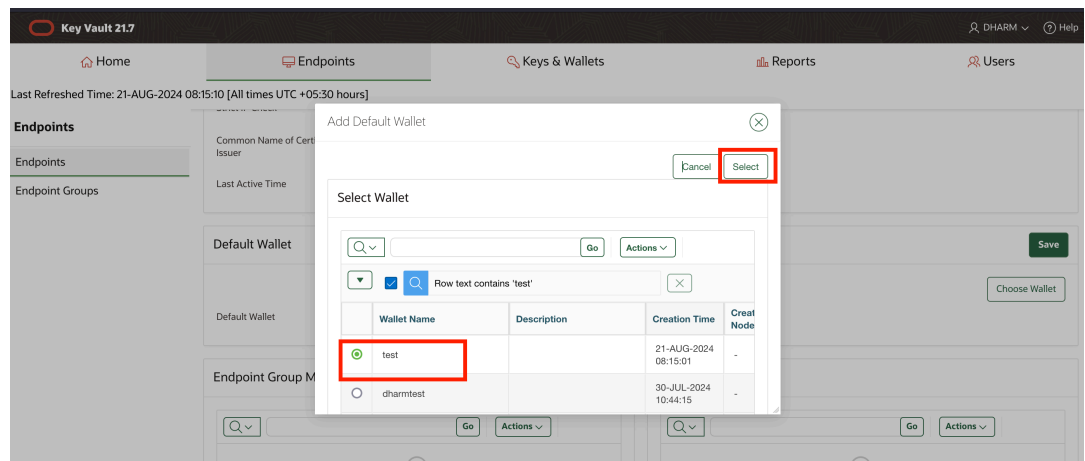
Key Vault 21.7

DHARM Help

Home Endpoints Keys & Wallets Reports Users

Last Refreshed Time: 21-AUG-2024 08:15:10 [All times UTC +05:30 hours]

Endpoints

Endpoints

Endpoint Groups

Common Name of Cert Issuer

Last Active Time

Default Wallet

Default Wallet

Endpoint Group M

Save

Choose Wallet

Add Default Wallet

Cancel Select

Select Wallet

Go Actions

Row text contains 'test'

| | Wallet Name | Description | Creation Time | Creat Node |
|---|---|---|---|---|
| | test | | 21-AUG-2024 08:15:01 | - |
| | dharmtest | | 30-JUL-2024 10:44:15 | - |

Go Actions

Go Actions